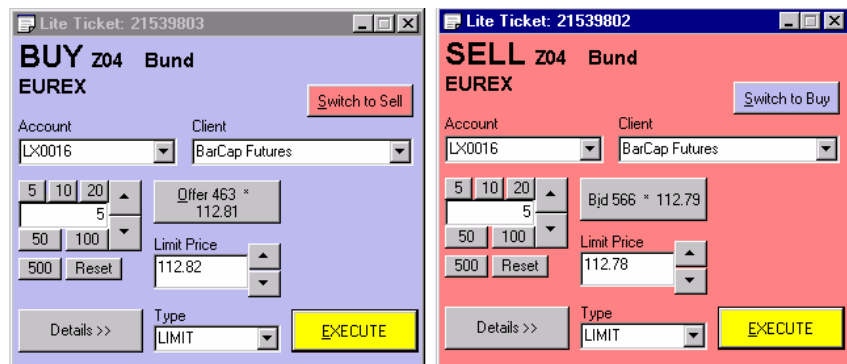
Lite Ticket: 21539803

BUY Z04 Bund

EUREX

Switch to Sell

Account

LX0016

Client

BarCap Futures

5 10 20

5

50 100

500 Reset

Offer 463 * 112.81

Limit Price

112.82

Details >>

Type

LIMIT

EXECUTE

Lite Ticket: 21539802

SELL Z04 Bund

EUREX

Switch to Buy

Account

LX0016

Client

BarCap Futures

5 10 20

5

50 100

500 Reset

Bid 566 * 112.79

Limit Price

112.78

Details >>

Type

LIMIT

EXECUTE